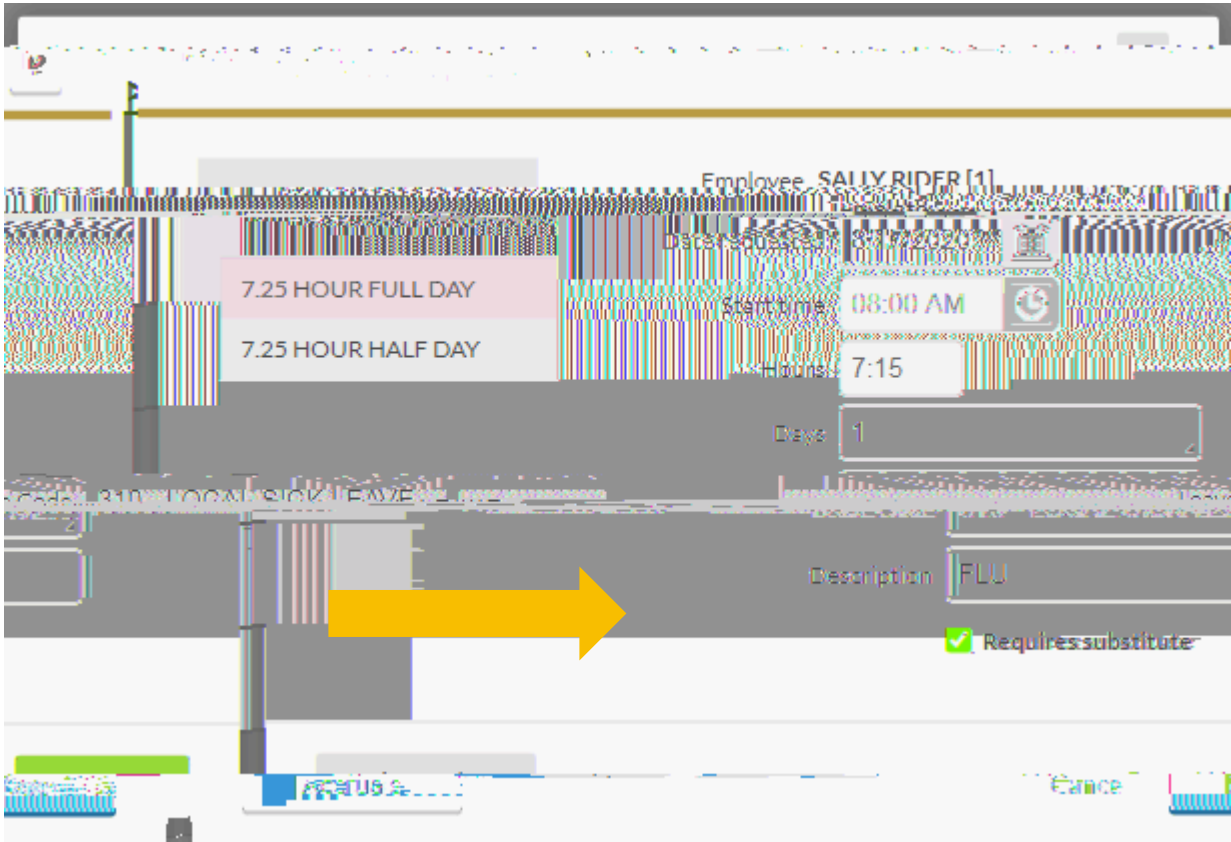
Employee SALLY RIDER [1]

Dates requested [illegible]

7.25 HOUR FULL DAY

7.25 HOUR HALF DAY

Start time 08:00 AM

Hours 7:15

Days 1

code 310 LOCAL SICK LEAVE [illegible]

Description FLU

Requires substitute

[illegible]

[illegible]

Cancel